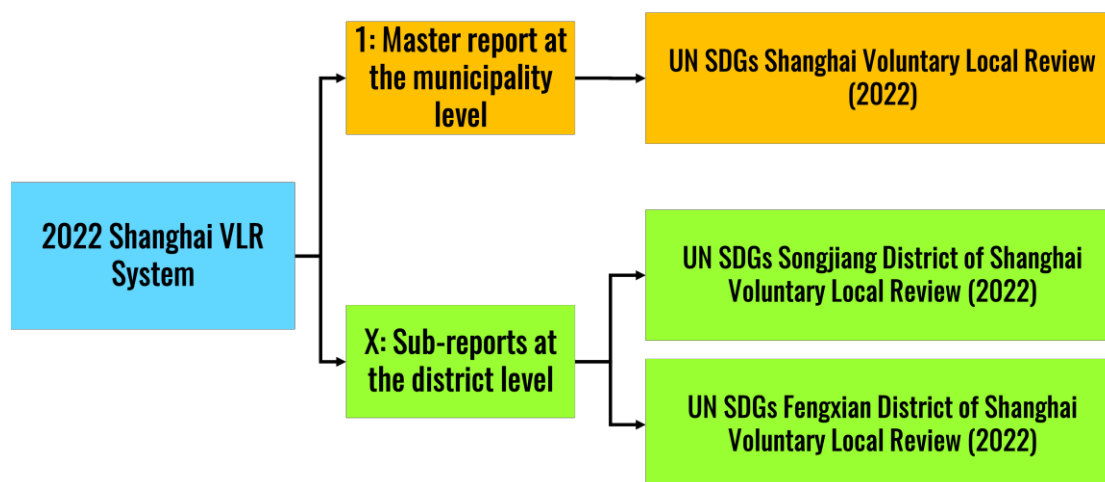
2022 Shanghai VLR System

1: Master report at the municipality level

UN SDGs Shanghai Voluntary Local Review (2022)

X: Sub-reports at the district level

UN SDGs Songjiang District of Shanghai Voluntary Local Review (2022)

UN SDGs Fengxian District of Shanghai Voluntary Local Review (2022)